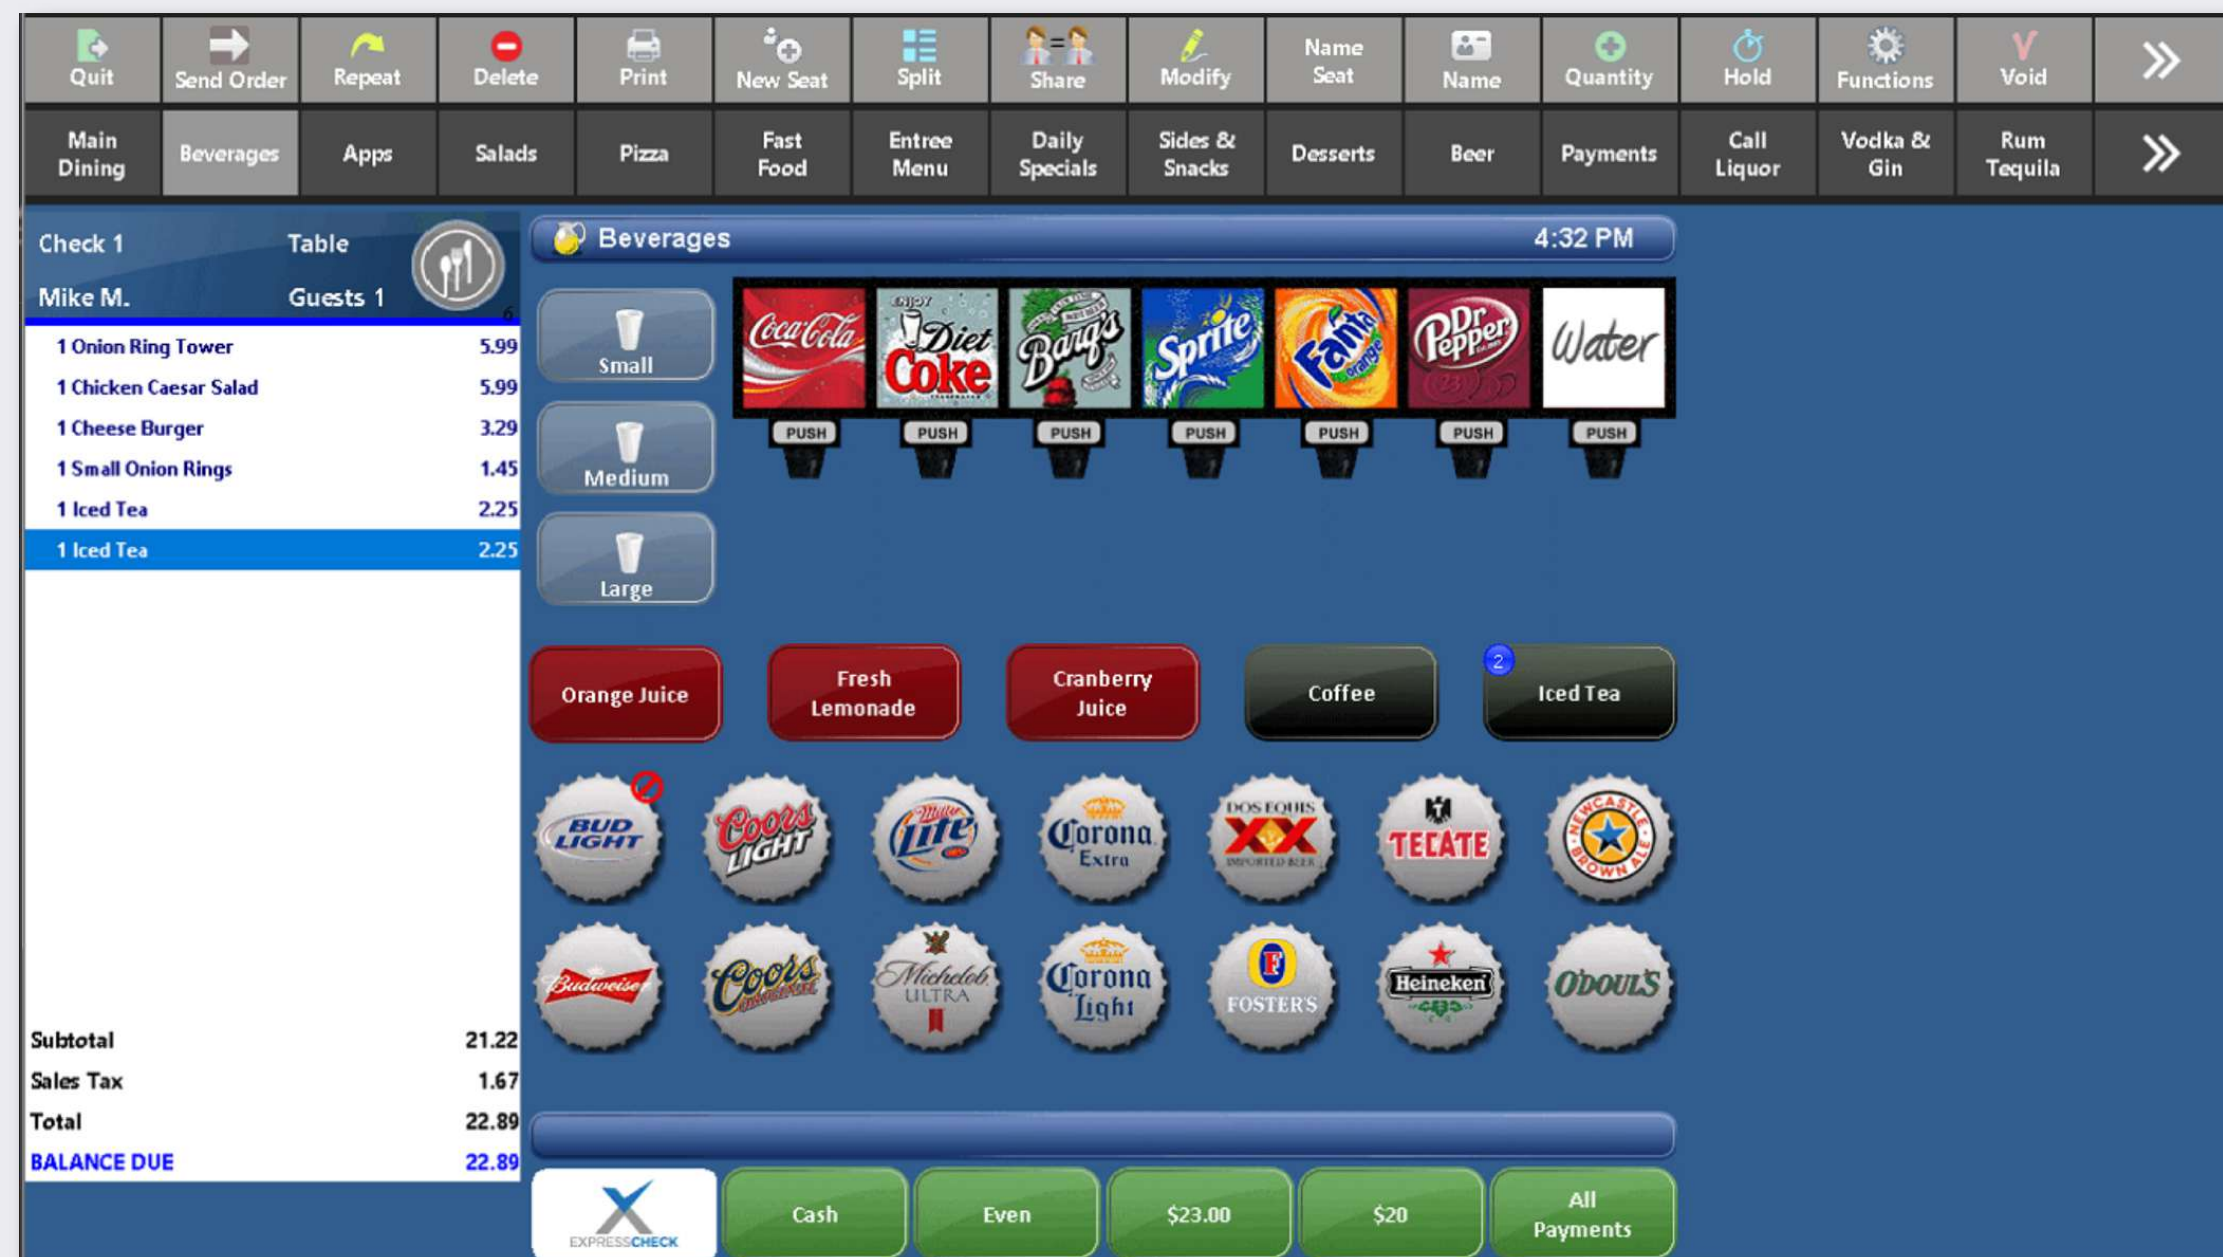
Quit Send Order Repeat Delete Print New Seat Split Share Modify Name Seat Name Quantity Hold Functions Void »

Main Dining Beverages Apps Salads Pizza Fast Food Entree Menu Daily Specials Sides & Snacks Desserts Beer Payments Call Liquor Vodka & Gin Rum Tequila »

Check 1 Table
Mike M. Guests 1

| | |
|---|---|
| 1 Onion Ring Tower | 5.99 |
| 1 Chicken Caesar Salad | 5.99 |
| 1 Cheese Burger | 3.29 |
| 1 Small Onion Rings | 1.45 |
| 1 Iced Tea | 2.25 |
| 1 Iced Tea | 2.25 |

| | |
|---|---|
| Subtotal | 21.22 |
| Sales Tax | 1.67 |
| Total | 22.89 |
| BALANCE DUE | 22.89 |

Beverages 4:32 PM

Small
Medium
Large

Coca-Cola Enjoy Diet Coke Barq's Sprite Fanta orange Dr Pepper Water

PUSH PUSH PUSH PUSH PUSH PUSH PUSH

Orange Juice Fresh Lemonade Cranberry Juice Coffee 2 Iced Tea

Bud Light Coors Light Miller Lite Corona Extra Dos Equis XX Imported Beer Tecate Newcastle Brown Ale

Budweiser Coors Michelob Ultra Corona Light Foster's Heineken O'Doul's

EXPRESSCHECK Cash Even $23.00 $20 All Payments